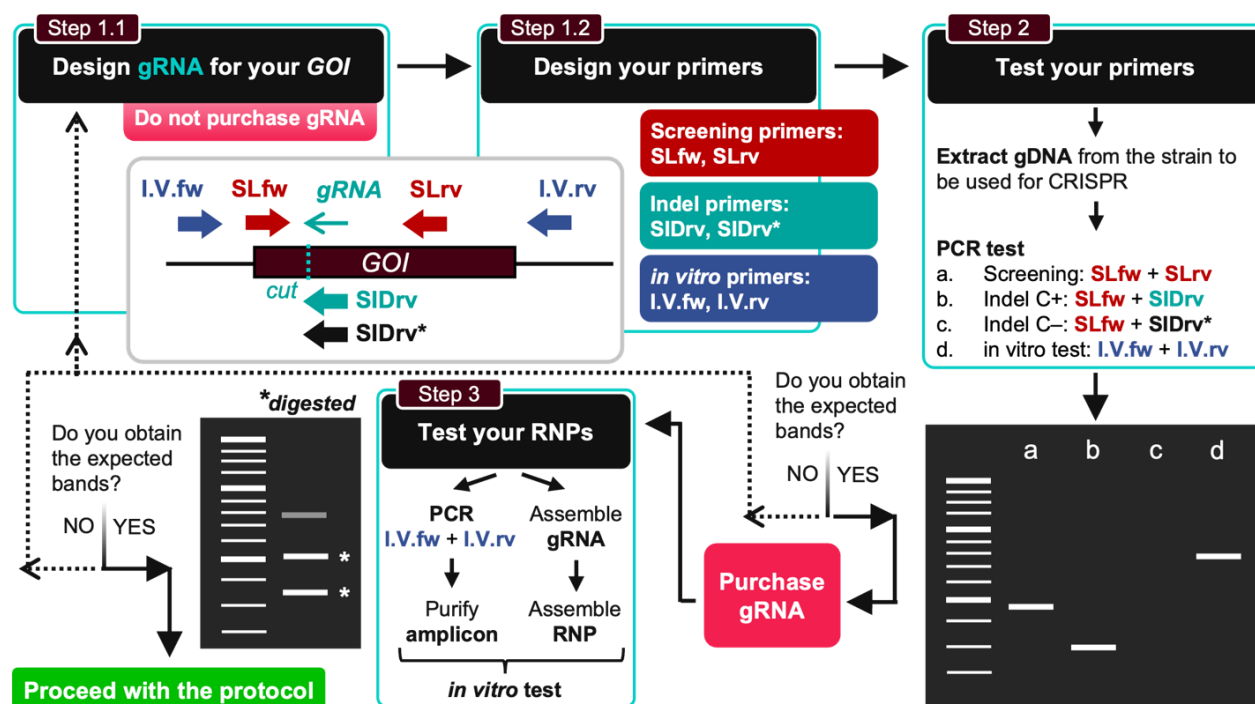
Step 1.1
Design gRNA for your GOI
Do not purchase gRNA

I.V.fw SLfw gRNA SLrv I.V.rv
GOI
cut SIDrv
SIDrv*

Step 1.2
Design your primers

Screening primers: SLfw, SLrv
Indel primers: SIDrv, SIDrv*
in vitro primers: I.V.fw, I.V.rv

Step 2
Test your primers

Extract gDNA from the strain to be used for CRISPR

PCR test
a. Screening: SLfw + SLrv
b. Indel C+: SLfw + SIDrv
c. Indel C–: SLfw + SIDrv*
d. in vitro test: I.V.fw + I.V.rv

a b c d

Do you obtain the expected bands?
NO YES

Purchase gRNA

Step 3
Test your RNPs

PCR I.V.fw + I.V.rv
Purify amplicon
Assemble gRNA
Assemble RNP
in vitro test

*digested
* *

Do you obtain the expected bands?
NO YES

Proceed with the protocol